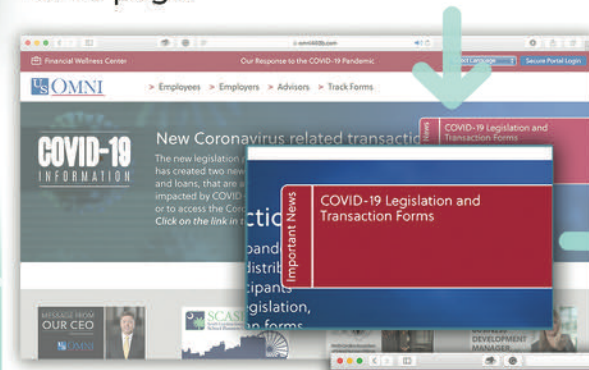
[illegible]

omni403b.com

Financial Wellness Center

Our Response to the COVID-19 Pandemic

Select Language

Secure Portal Login

OMNI

> Employees > Employers > Advisors > Track Forms

COVID-19 INFORMATION

New Coronavirus related transactio

The new legislation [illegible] has created two new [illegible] and loans, that are a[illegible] impacted by COVID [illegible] or to access the Cor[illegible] Click on the link in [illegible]

News

COVID-19 Legislation and Transaction Forms

ctio

pand

distrib

cipants

gislation,

n forms

Important News

COVID-19 Legislation and Transaction Forms

MESSAGE FROM OUR CEO

OMNI

SCAS

BUSINESS DEVELOPMENT MANAGER